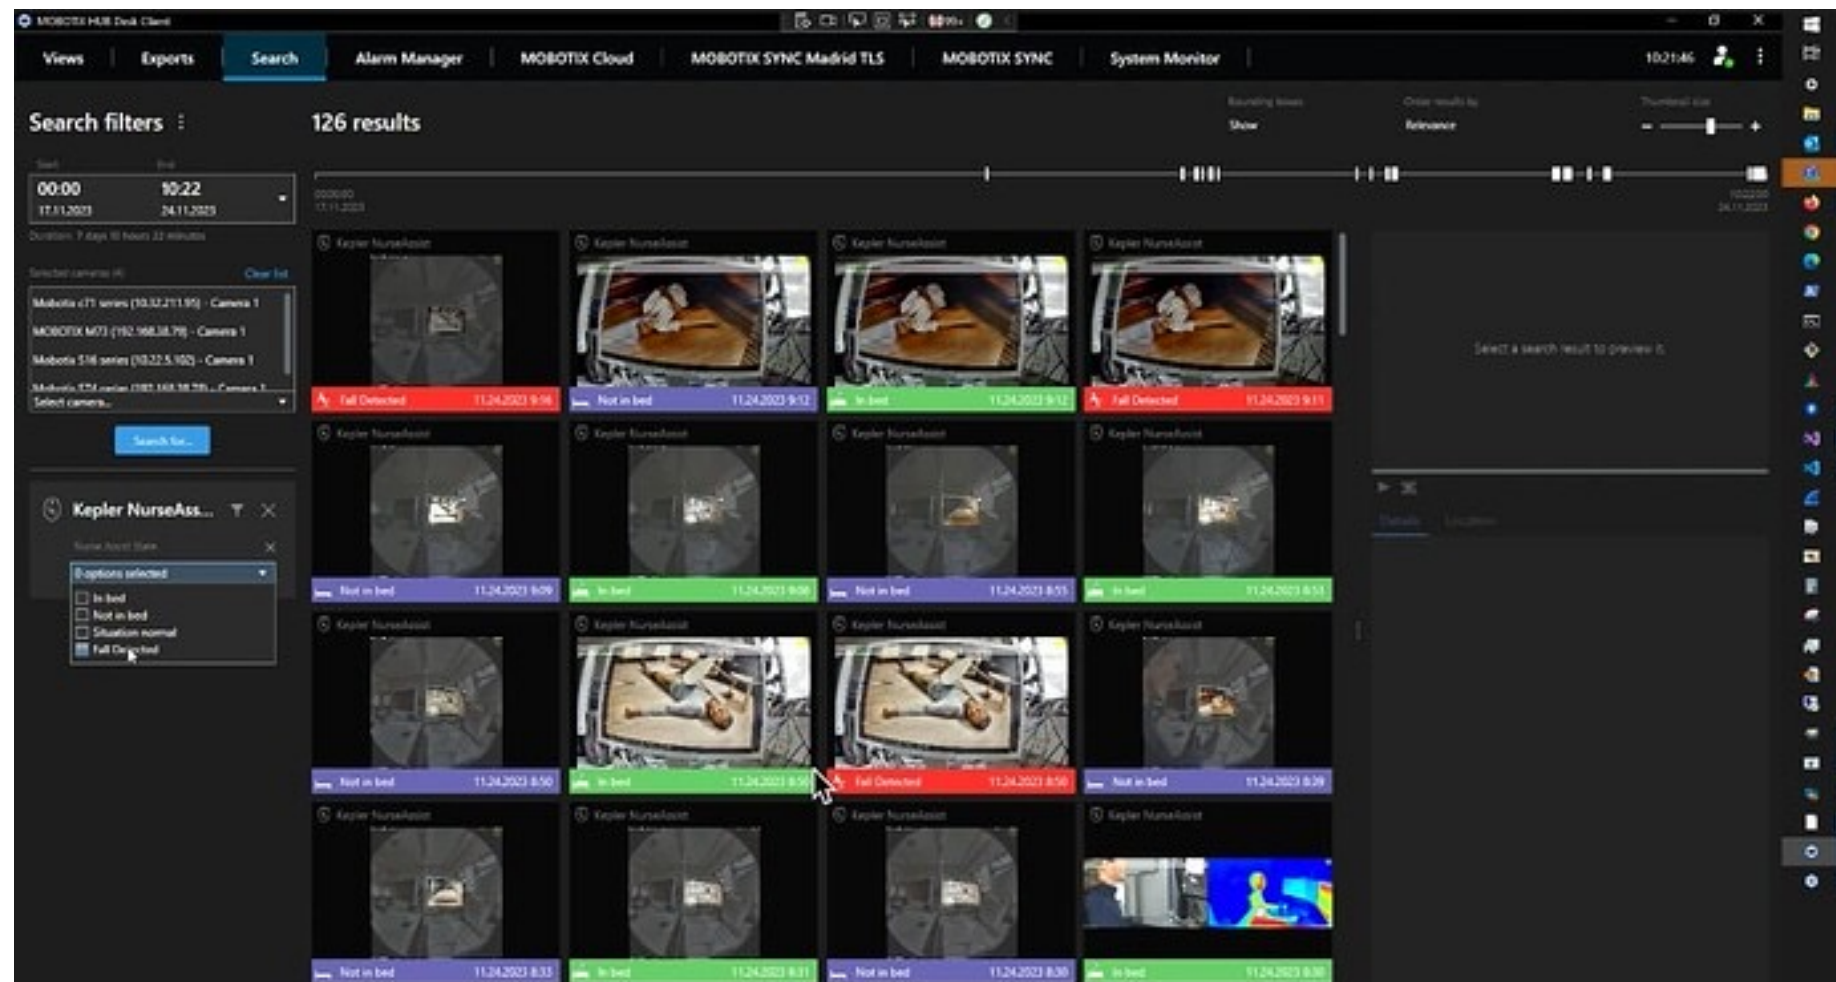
MOBOTIX HUB Desk Client

Views | Exports | Search | Alarm Manager | MOBOTIX Cloud | MOBOTIX SYNC Madrid TLS | MOBOTIX SYNC | System Monitor

10:21:46

Search filters

Start 00:00 17.11.2023
End 10:22 24.11.2023

Duration: 7 days 10 hours 22 minutes

Selected cameras (4) Clear list

Mobotix c71 series (10.32.211.95) - Camera 1
MOBOTIX M73 (192.168.38.79) - Camera 1
Mobotix S16 series (10.22.5.102) - Camera 1
Mobotix S74 series (192.168.38.78) - Camera 1

Select camera...

Search for...

Kepler NurseAss...

Nurse Assist State

0 options selected
In bed
Not in bed
Situation normal
Fall Detected

126 results

Bounding boxes Show
Order results by Relevance
Thumbnail size

Kepler NurseAssist
Fall Detected 11.24.2023 9:16
Kepler NurseAssist
Not in bed 11.24.2023 9:12
Kepler NurseAssist
In bed 11.24.2023 9:12
Kepler NurseAssist
Fall Detected 11.24.2023 9:11
Kepler NurseAssist
Not in bed 11.24.2023 9:09
Kepler NurseAssist
In bed 11.24.2023 9:08
Kepler NurseAssist
Not in bed 11.24.2023 8:55
Kepler NurseAssist
In bed 11.24.2023 8:53
Kepler NurseAssist
Not in bed 11.24.2023 8:50
Kepler NurseAssist
In bed 11.24.2023 8:50
Kepler NurseAssist
Fall Detected 11.24.2023 8:50
Kepler NurseAssist
Not in bed 11.24.2023 8:39
Kepler NurseAssist
Not in bed 11.24.2023 8:33
Kepler NurseAssist
In bed 11.24.2023 8:31
Kepler NurseAssist
Not in bed 11.24.2023 8:30
Kepler NurseAssist
In bed 11.24.2023 8:30

Select a search result to preview it.

Details Location